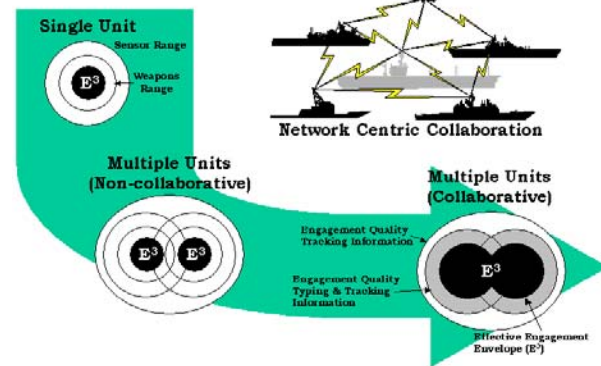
Single Unit

Sensor Range

Weapons Range

$E^3$

Network Centric Collaboration

Multiple Units (Non-collaborative)

$E^3$

$E^3$

Multiple Units (Collaborative)

Engagement Quality Tracking Information

Engagement Quality Typing & Tracking Information

$E^3$

Effective Engagement Envelope ($E^3$)